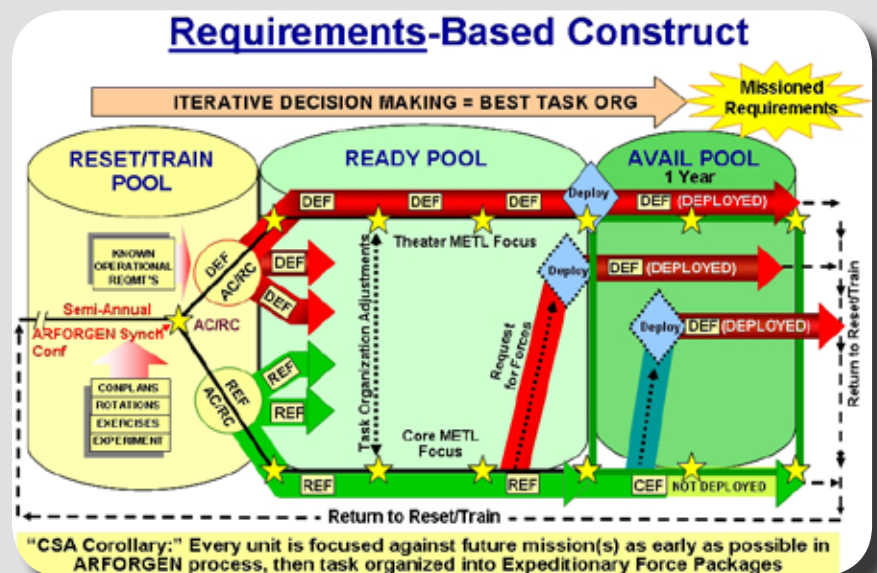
Requirements-Based Construct

ITERATIVE DECISION MAKING = BEST TASK ORG

Missioned Requirements

RESET/TRAIN POOL

READY POOL

AVAIL POOL

1 Year

KNOWN OPERATIONAL REQMT'S

Semi-Annual

ARFORGEN Synch Conf

CONPLANS

ROTATIONS

EXERCISES

EXPERIMENT

DEF

AC/RC

AC/RC

REF

AC/RC

DEF

DEF

DEF

DEF

DEF

Deploy

DEF (DEPLOYED)

Theater METL Focus

Task Organization Adjustments

Deploy

DEF (DEPLOYED)

Request for Forces

Deploy

DEF (DEPLOYED)

REF

REF

Core METL Focus

REF

REF

CEF

NOT DEPLOYED

Return to Reset/Train

Return to Reset/Train

"CSA Corollary:" Every unit is focused against future mission(s) as early as possible in ARFORGEN process, then task organized into Expeditionary Force Packages